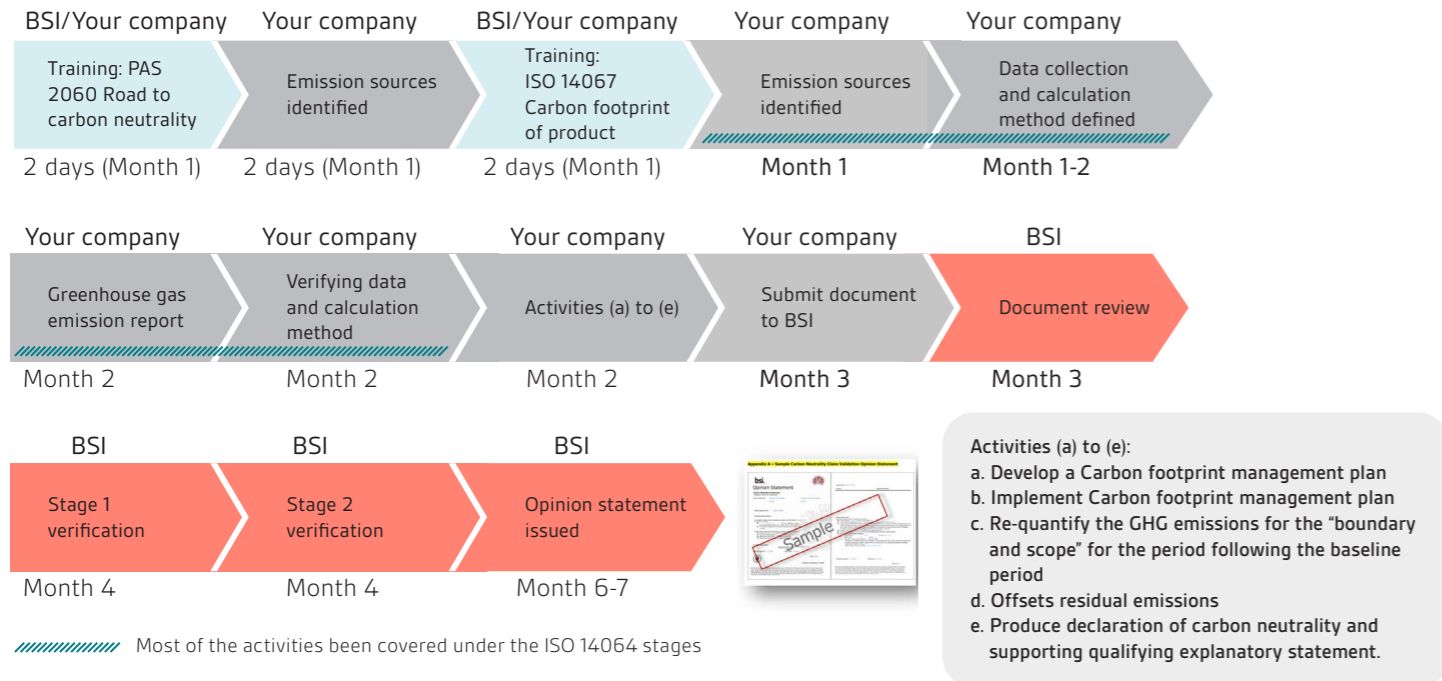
BSI/Your company
Training: PAS 2060 Road to carbon neutrality
2 days (Month 1)

Your company
Emission sources identified
2 days (Month 1)

BSI/Your company
Training: ISO 14067 Carbon footprint of product
2 days (Month 1)

Your company
Emission sources identified
Month 1

Your company
Data collection and calculation method defined
Month 1-2

Your company
Greenhouse gas emission report
Month 2

Your company
Verifying data and calculation method
Month 2

Your company
Activities (a) to (e)
Month 2

Your company
Submit document to BSI
Month 3

BSI
Document review
Month 3

BSI
Stage 1 verification
Month 4

BSI
Stage 2 verification
Month 4

BSI
Opinion statement issued
Month 6-7

Appendix A – Sample Carbon Neutrality Claim Validation Opinion Statement
bsi.
Opinion Statement
Sample

Activities (a) to (e):
a. Develop a Carbon footprint management plan
b. Implement Carbon footprint management plan
c. Re-quantify the GHG emissions for the "boundary and scope" for the period following the baseline period
d. Offsets residual emissions
e. Produce declaration of carbon neutrality and supporting qualifying explanatory statement.

Most of the activities been covered under the ISO 14064 stages